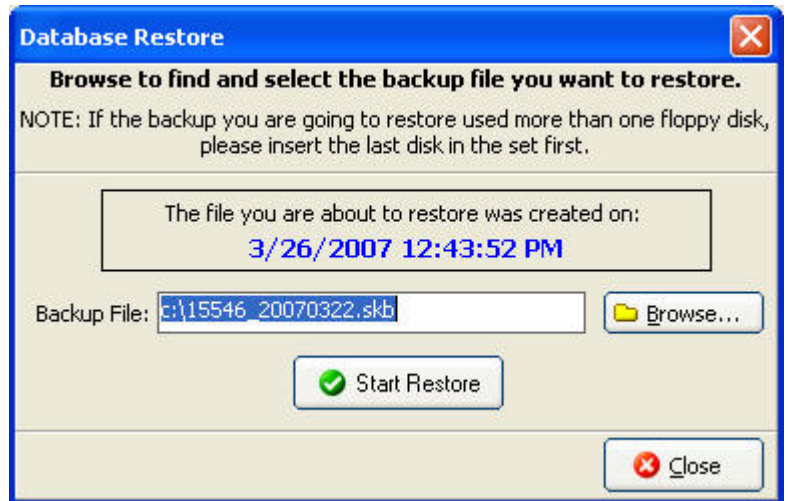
Database Restore

Browse to find and select the backup file you want to restore.

NOTE: If the backup you are going to restore used more than one floppy disk, please insert the last disk in the set first.

The file you are about to restore was created on:
3/26/2007 12:43:52 PM

Backup File: c:\15546_20070322.skb

Browse...

Start Restore

Close